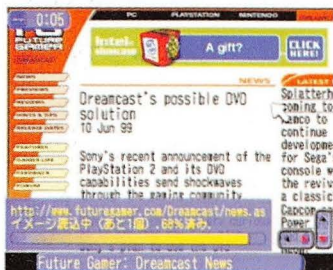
0:05

FUTURE GAMER

PC PLAYSTATION NINTENDO

A gift?

CLICK HERE!

NEWS

LATEST

Dreamcast's possible DVD solution
10 Jun 99

Sony's recent announcement of the PlayStation 2 and its DVD capabilities send shockwaves through the gaming community

Splatterh
coming to
Namco to
continue
developme
for Sega'
console w
the reviv
a classic
Capcom
Power

http://www.futuregamer.com/Dreamcast/news.as
イメージ読込中（あと1個）.68%済み.

Future Gamer: Dreamcast News